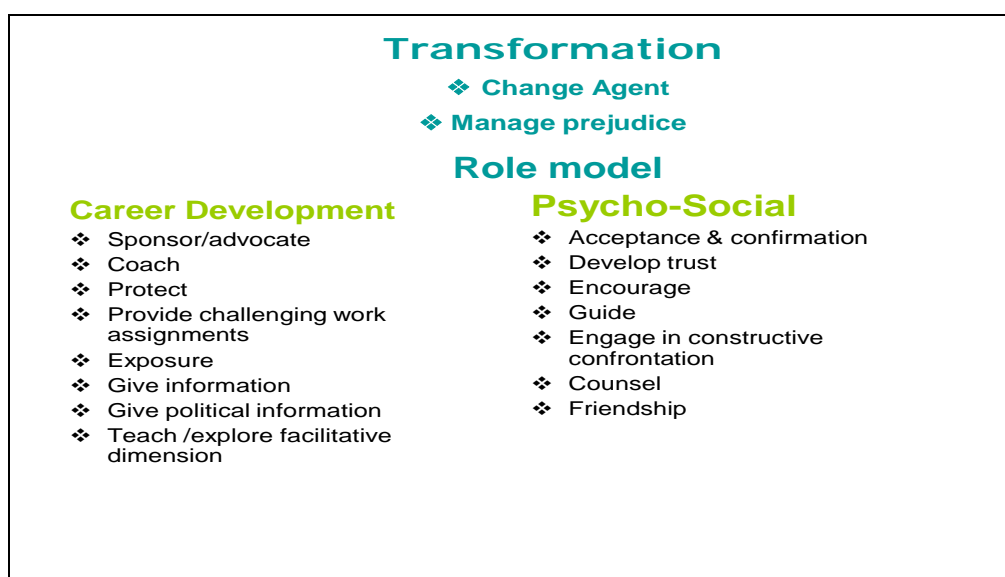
Transformation

❖ Change Agent

❖ Manage prejudice

Role model

Career Development

❖ Sponsor/advocate
❖ Coach
❖ Protect
❖ Provide challenging work assignments
❖ Exposure
❖ Give information
❖ Give political information
❖ Teach /explore facilitative dimension

Psycho-Social

❖ Acceptance & confirmation
❖ Develop trust
❖ Encourage
❖ Guide
❖ Engage in constructive confrontation
❖ Counsel
❖ Friendship